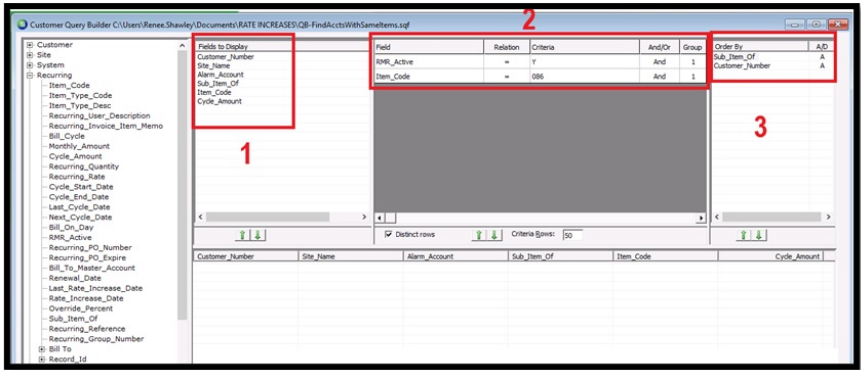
Customer Query Builder C:\Users\Renee.Shawley\Documents\RATE INCREASES\QB-FindAcctsWithSameItems.sqf

⊞ Customer
⊞ Site
⊞ System
⊟ Recurring
Item_Code
Item_Type_Code
Item_Type_Desc
Recurring_User_Description
Recurring_Invoice_Item_Memo
Bill_Cycle
Monthly_Amount
Cycle_Amount
Recurring_Quantity
Recurring_Rate
Cycle_Start_Date
Cycle_End_Date
Last_Cycle_Date
Next_Cycle_Date
Bill_On_Day
RMR_Active
Recurring_PO_Number
Recurring_PO_Expire
Bill_To_Master_Account
Renewal_Date
Last_Rate_Increase_Date
Rate_Increase_Date
Override_Percent
Sub_Item_Of
Recurring_Reference
Recurring_Group_Number
⊞ Bill To
⊞ Record_Id

Fields to Display
Customer_Number
Site_Name
Alarm_Account
Sub_Item_Of
Item_Code
Cycle_Amount

1

2

| Field | Relation | Criteria | And/Or | Group |
|---|---|---|---|---|
| RMR_Active | = | Y | And | 1 |
| Item_Code | = | 086 | And | 1 |

| Order By | A/D |
|---|---|
| Sub_Item_Of | A |
| Customer_Number | A |

3

Distinct rows

Criteria Rows: 50

| Customer_Number | Site_Name | Alarm_Account | Sub_Item_Of | Item_Code | Cycle_Amount |
|---|---|---|---|---|---|